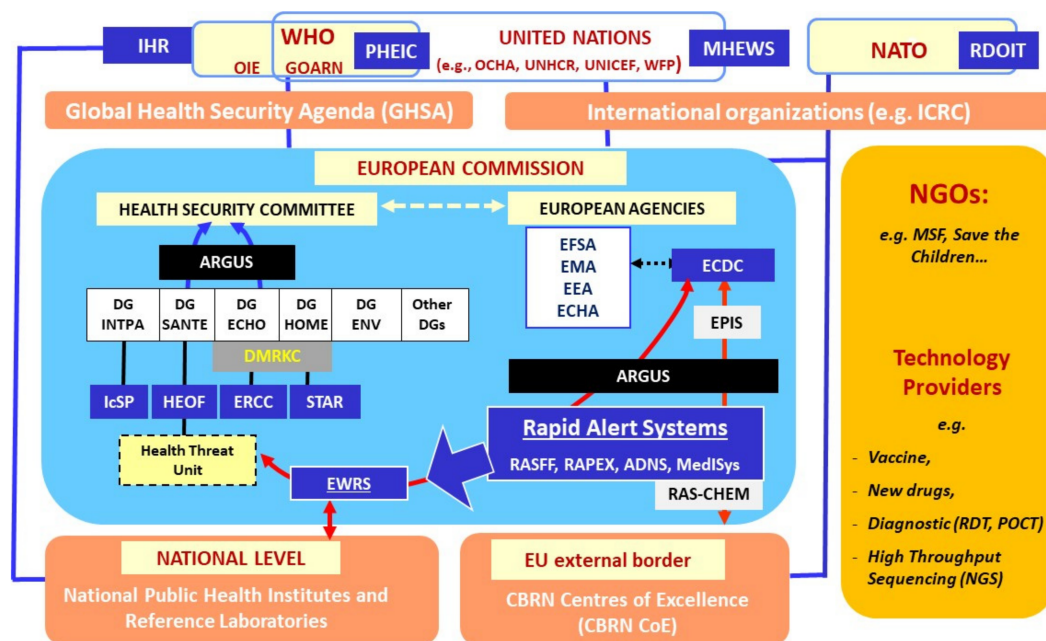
IHR

WHO

OIE GOARN

PHEIC

UNITED NATIONS
(e.g., OCHA, UNHCR, UNICEF, WFP)

MHEWS

NATO

RDOIT

Global Health Security Agenda (GHSA)

International organizations (e.g. ICRC)

EUROPEAN COMMISSION

HEALTH SECURITY COMMITTEE

EUROPEAN AGENCIES

ARGUS

EFSA
EMA
EEA
ECHA

ECDC

| DG INTPA | DG SANTE | DG ECHO | DG HOME | DG ENV | Other DGs |
|---|---|---|---|---|---|

DMRKC

EPIS

ARGUS

IcSP

HEOF

ERCC

STAR

Rapid Alert Systems

RASFF, RAPEX, ADNS, MedISys

Health Threat Unit

EWRS

RAS-CHEM

NATIONAL LEVEL

National Public Health Institutes and Reference Laboratories

EU external border

CBRN Centres of Excellence (CBRN CoE)

NGOs:

e.g. MSF, Save the Children...

Technology Providers

e.g.

- Vaccine,
- New drugs,
- Diagnostic (RDT, POCT)
- High Throughput Sequencing (NGS)